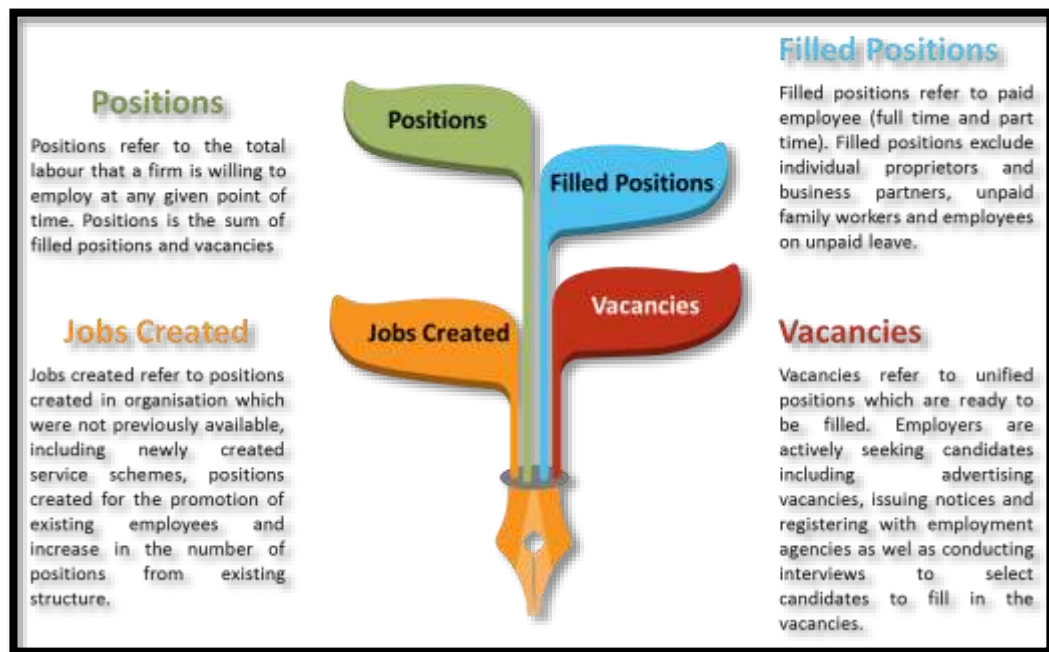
Positions

Positions refer to the total labour that a firm is willing to employ at any given point of time. Positions is the sum of filled positions and vacancies

Jobs Created

Jobs created refer to positions created in organisation which were not previously available, including newly created service schemes, positions created for the promotion of existing employees and increase in the number of positions from existing structure.

Positions

Filled Positions

Vacancies

Jobs Created

Filled Positions

Filled positions refer to paid employee (full time and part time). Filled positions exclude individual proprietors and business partners, unpaid family workers and employees on unpaid leave.

Vacancies

Vacancies refer to unified positions which are ready to be filled. Employers are actively seeking candidates including advertising vacancies, issuing notices and registering with employment agencies as wel as conducting interviews to select candidates to fill in the vacancies.